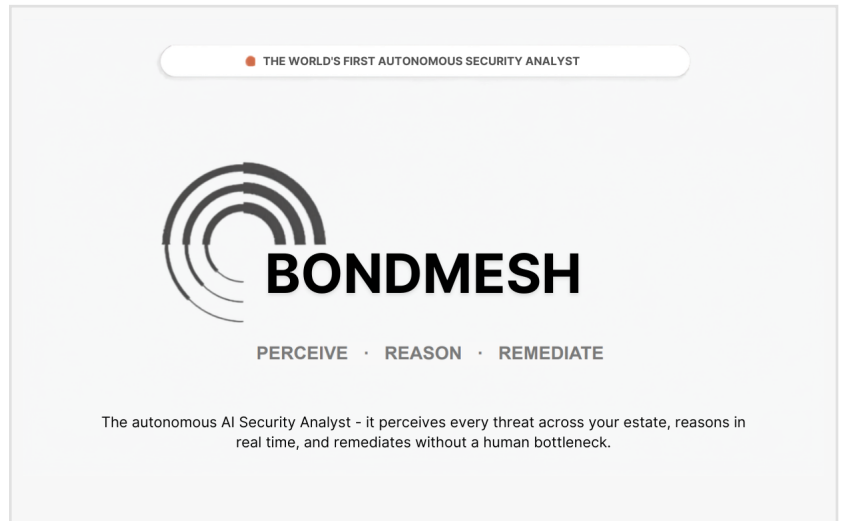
THE WORLD'S FIRST AUTONOMOUS SECURITY ANALYST

BONDMESH

PERCEIVE · REASON · REMEDIATE

The autonomous AI Security Analyst - it perceives every threat across your estate, reasons in real time, and remediates without a human bottleneck.